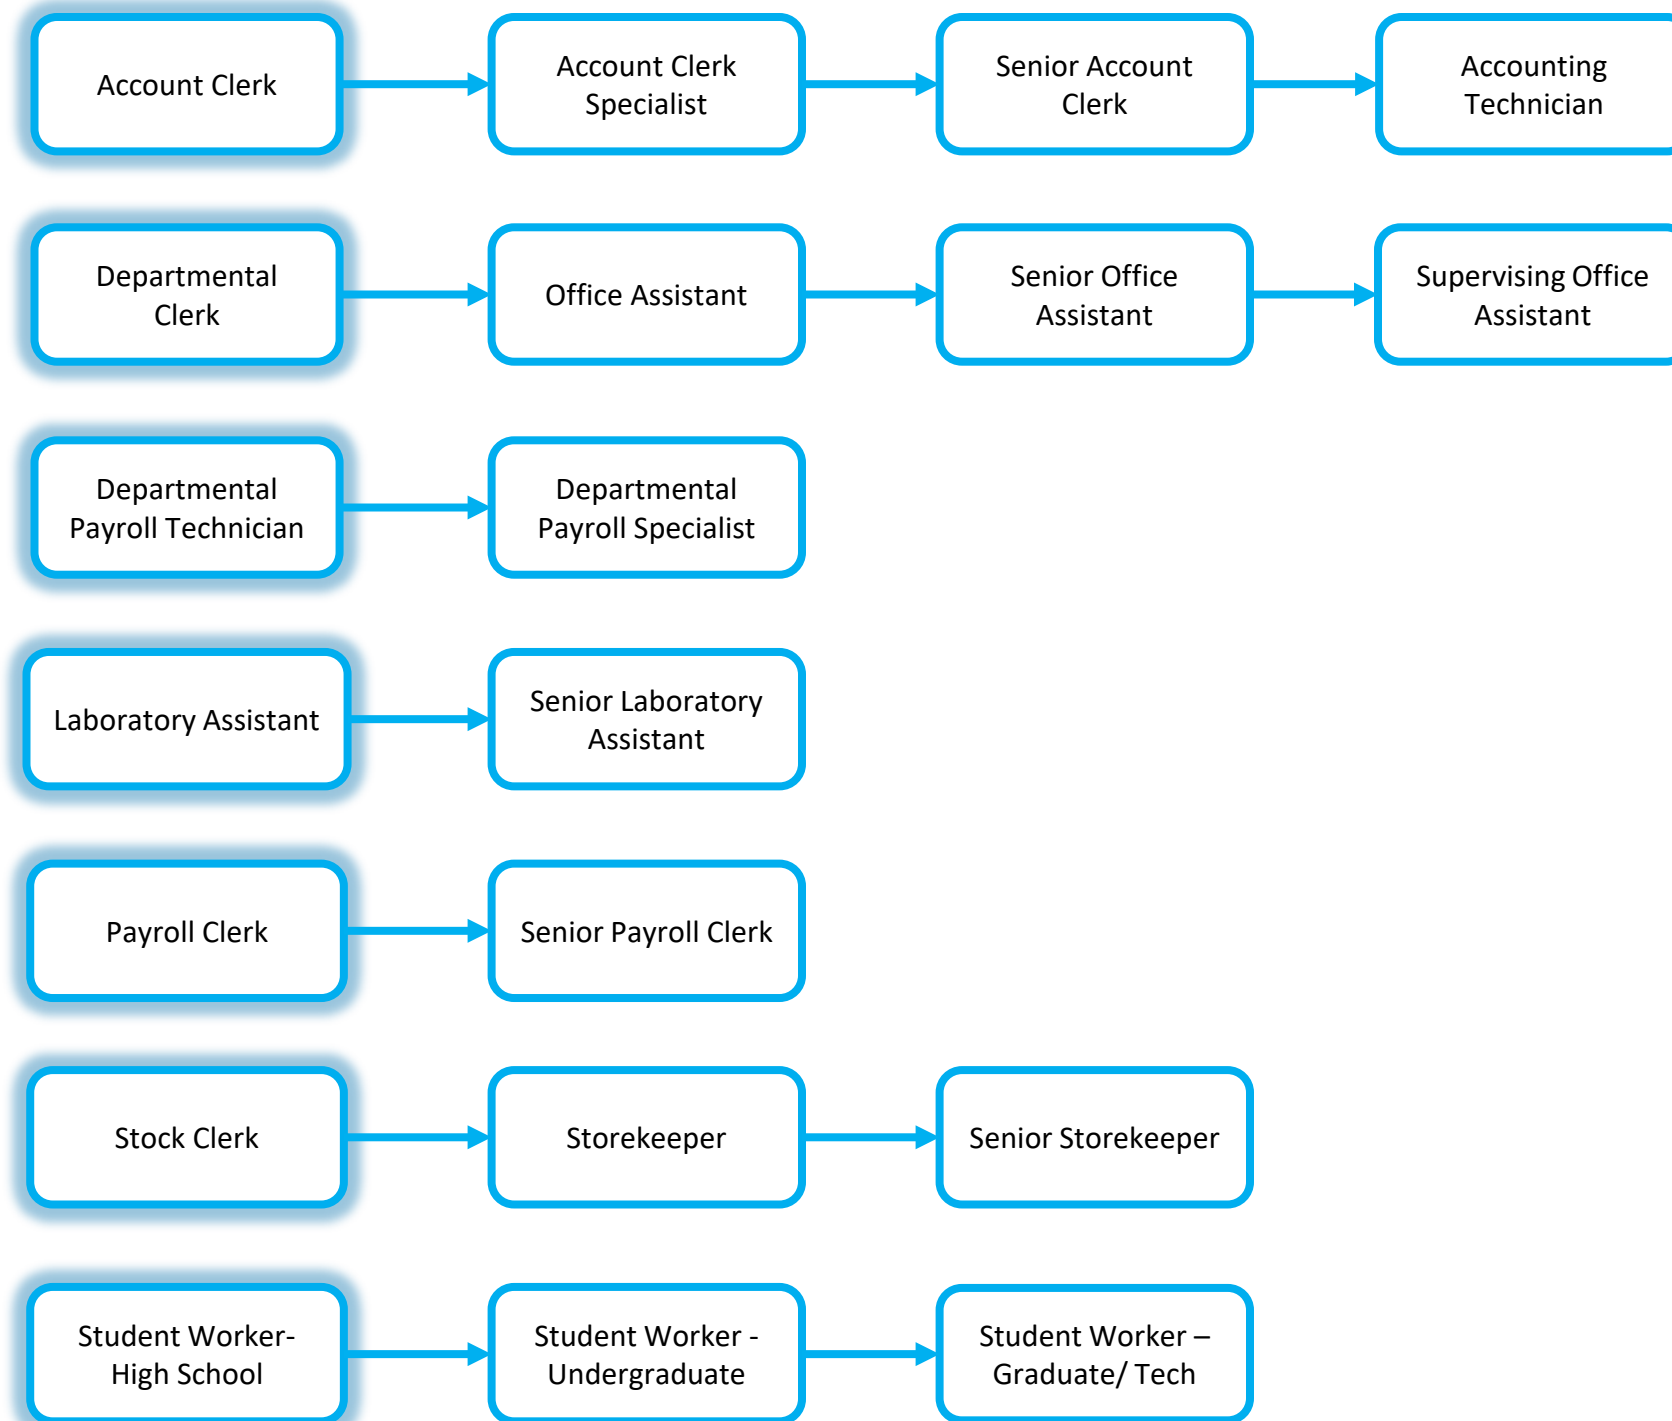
Account Clerk

Account Clerk Specialist

Senior Account Clerk

Accounting Technician

Departmental Clerk

Office Assistant

Senior Office Assistant

Supervising Office Assistant

Departmental Payroll Technician

Departmental Payroll Specialist

Laboratory Assistant

Senior Laboratory Assistant

Payroll Clerk

Senior Payroll Clerk

Stock Clerk

Storekeeper

Senior Storekeeper

Student Worker- High School

Student Worker - Undergraduate

Student Worker – Graduate/ Tech